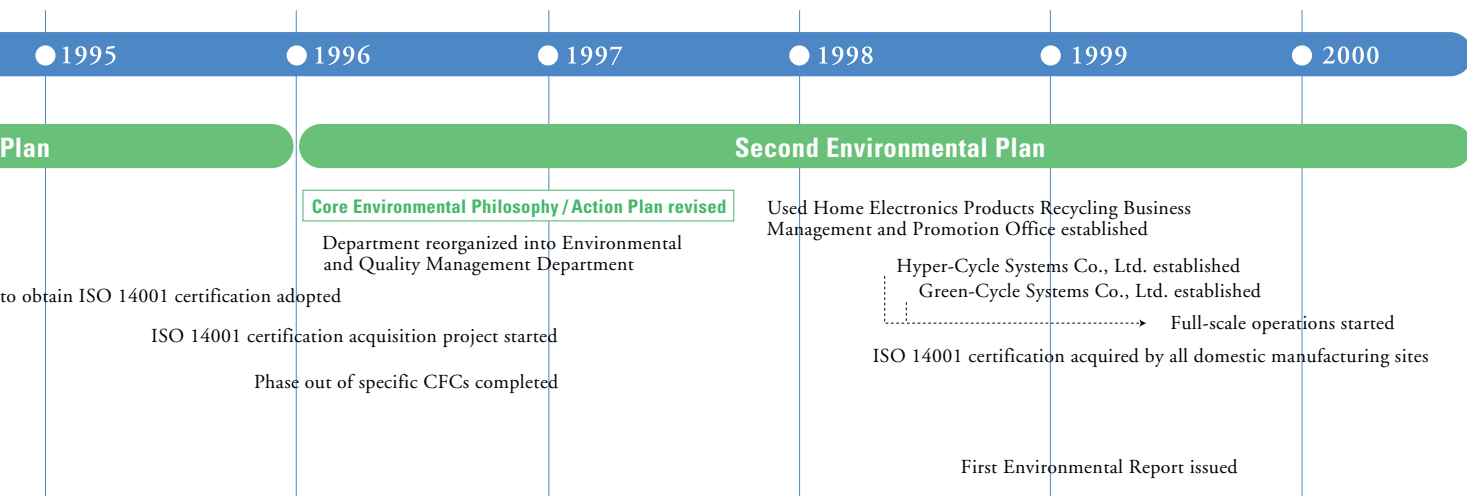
1995 1996 1997 1998 1999 2000

Plan

Second Environmental Plan

Core Environmental Philosophy / Action Plan revised

Department reorganized into Environmental and Quality Management Department

Used Home Electronics Products Recycling Business Management and Promotion Office established

Hyper-Cycle Systems Co., Ltd. established

Green-Cycle Systems Co., Ltd. established

Full-scale operations started

to obtain ISO 14001 certification adopted

ISO 14001 certification acquisition project started

ISO 14001 certification acquired by all domestic manufacturing sites

Phase out of specific CFCs completed

First Environmental Report issued